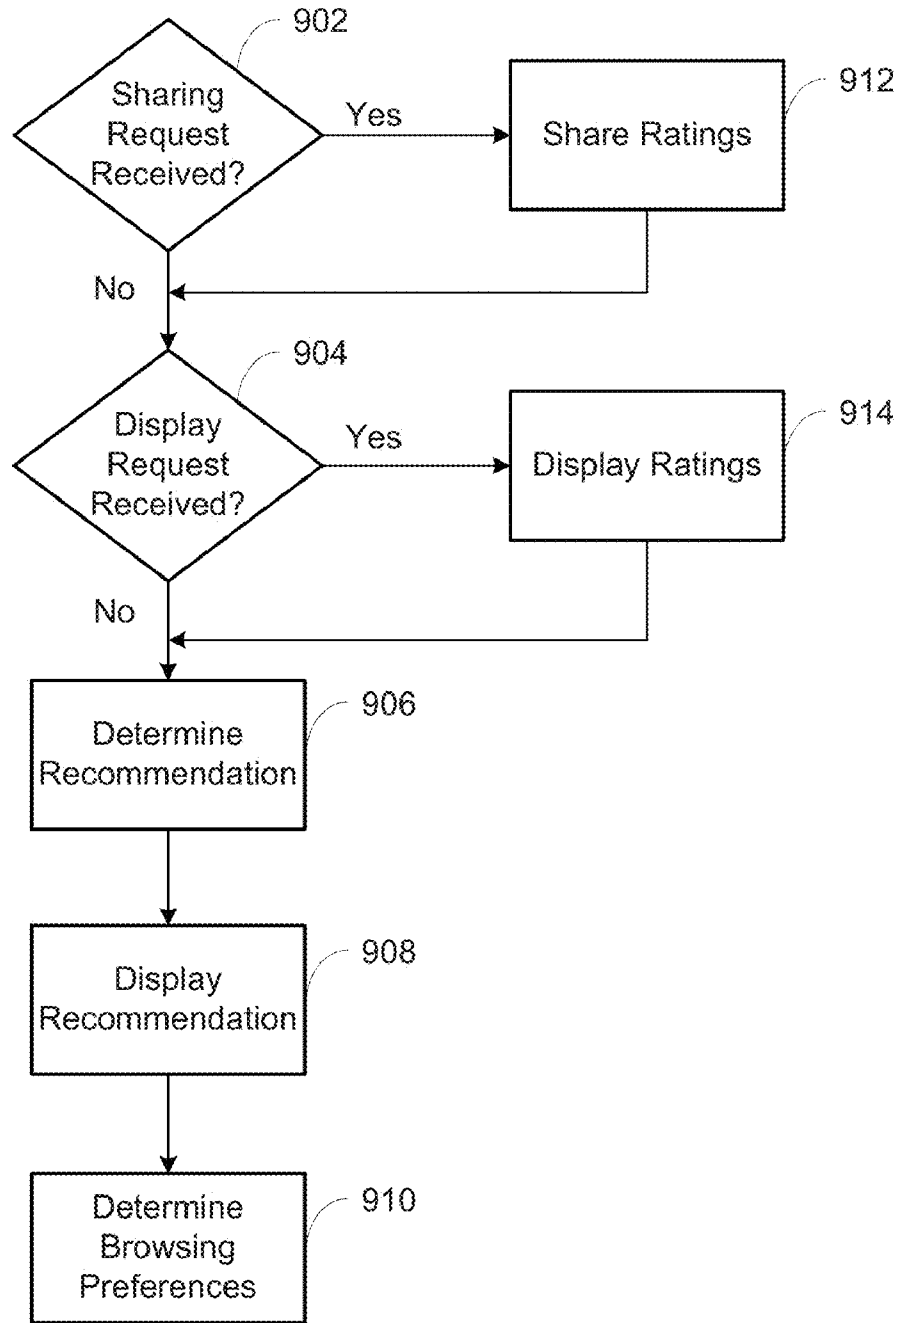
902
Sharing Request Received?
Yes
Share Ratings
912
No
904
Display Request Received?
Yes
Display Ratings
914
No
Determine Recommendation
906
Display Recommendation
908
Determine Browsing Preferences
910